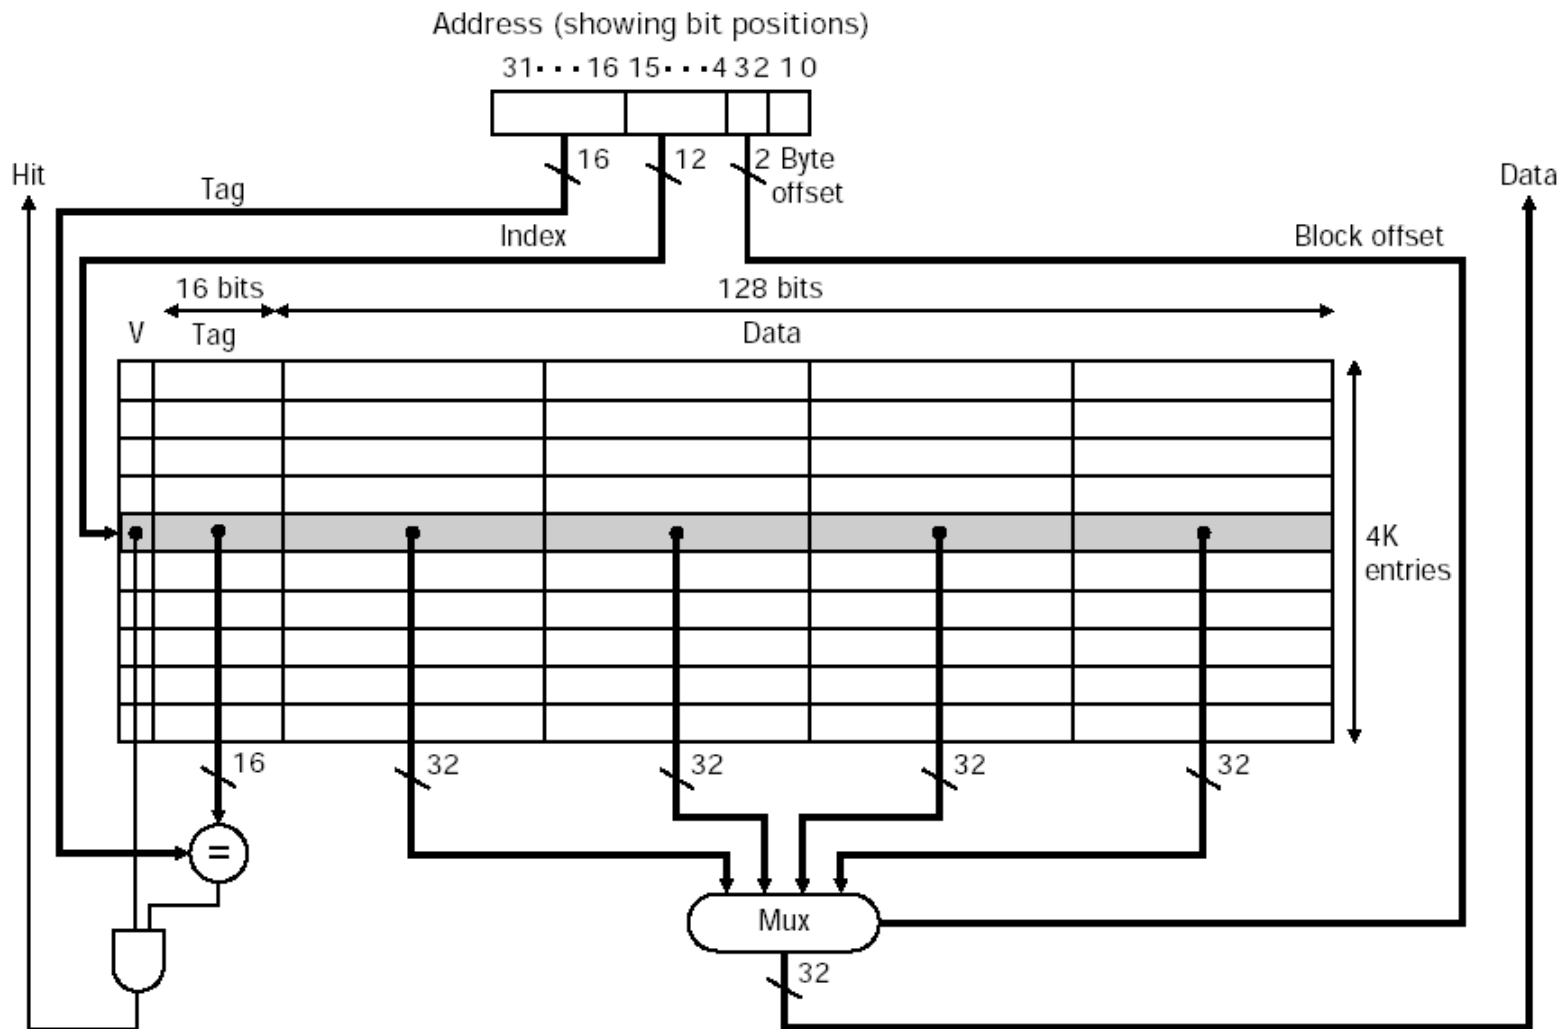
Address (showing bit positions)

31 · · · 16 15 · · · 4 3 2 1 0

16

12

2 Byte offset

Hit

Tag

Index

Block offset

Data

16 bits

128 bits

V

Tag

Data

4K entries

16

32

32

32

32

=

Mux

32